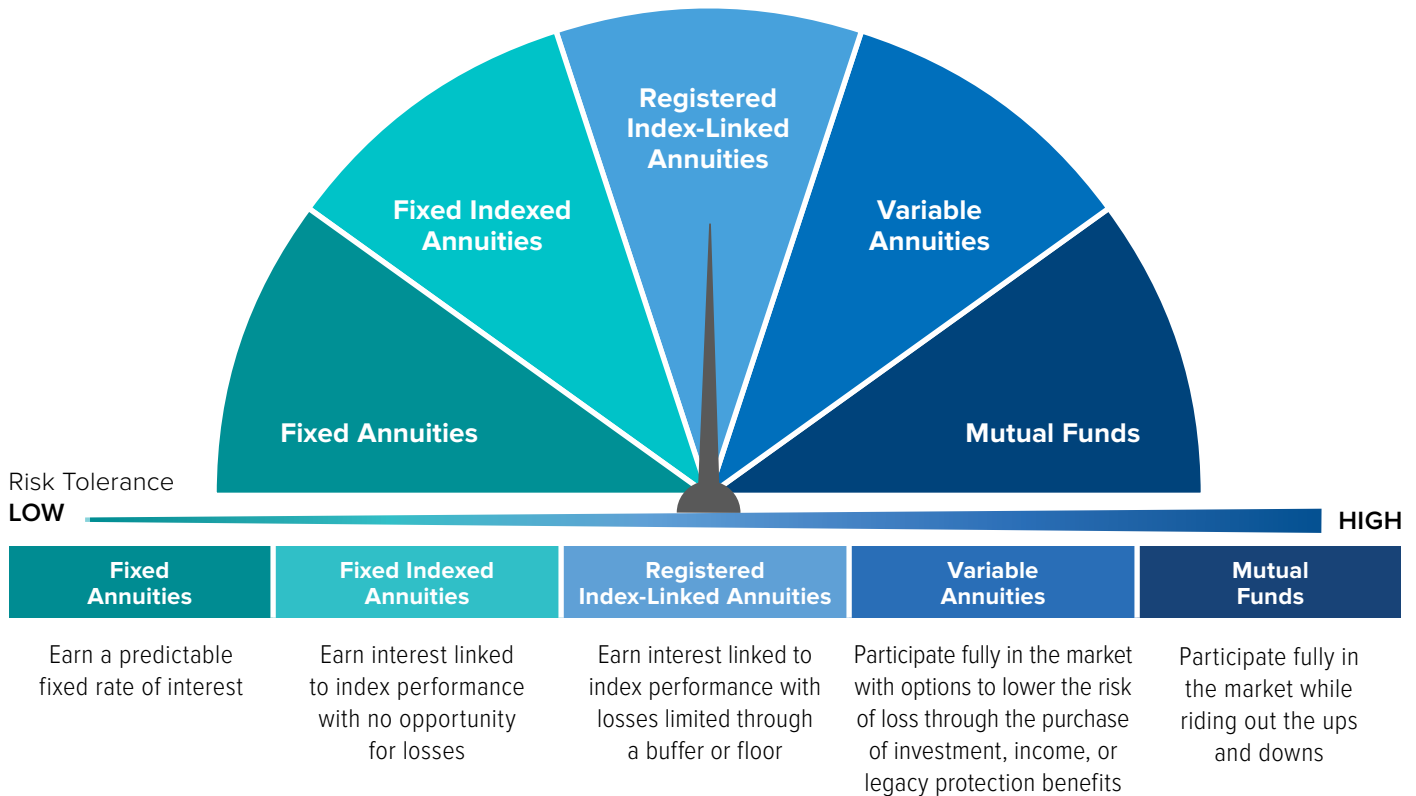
Registered Index-Linked Annuities

Fixed Indexed Annuities

Variable Annuities

Fixed Annuities

Mutual Funds

Risk Tolerance
LOW

HIGH

| Fixed Annuities | Fixed Indexed Annuities | Registered Index-Linked Annuities | Variable Annuities | Mutual Funds |
|---|---|---|---|---|
| Earn a predictable fixed rate of interest | Earn interest linked to index performance with no opportunity for losses | Earn interest linked to index performance with losses limited through a buffer or floor | Participate fully in the market with options to lower the risk of loss through the purchase of investment, income, or legacy protection benefits | Participate fully in the market while riding out the ups and downs |